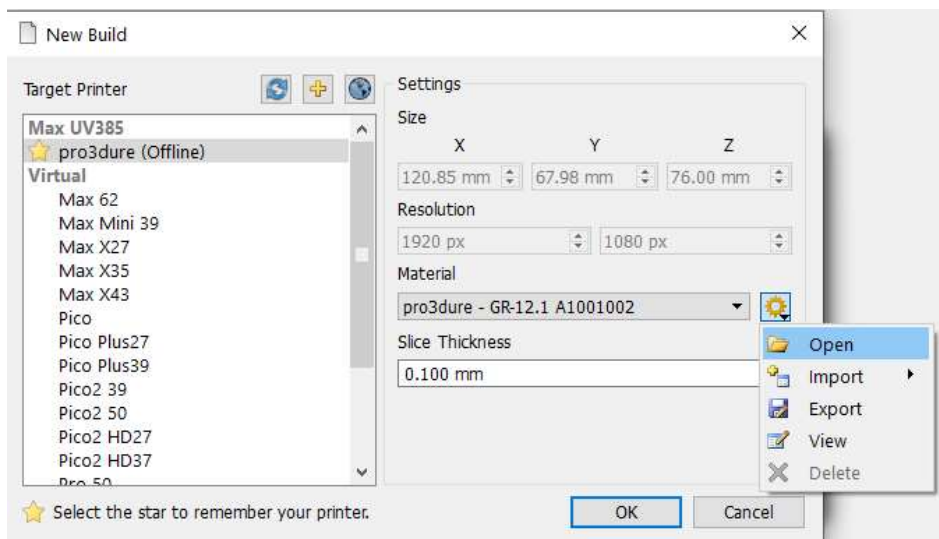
New Build

×

Target Printer

Max UV385
pro3dure (Offline)
Virtual
Max 62
Max Mini 39
Max X27
Max X35
Max X43
Pico
Pico Plus27
Pico Plus39
Pico2 39
Pico2 50
Pico2 HD27
Pico2 HD37
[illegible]

Settings

Size

| X | Y | Z |
|---|---|---|
| 120.85 mm | 67.98 mm | 76.00 mm |

Resolution

1920 px
1080 px

Material

pro3dure - GR-12.1 A1001002

Slice Thickness

0.100 mm

Open
Import
Export
View
Delete

Select the star to remember your printer.

OK

Cancel